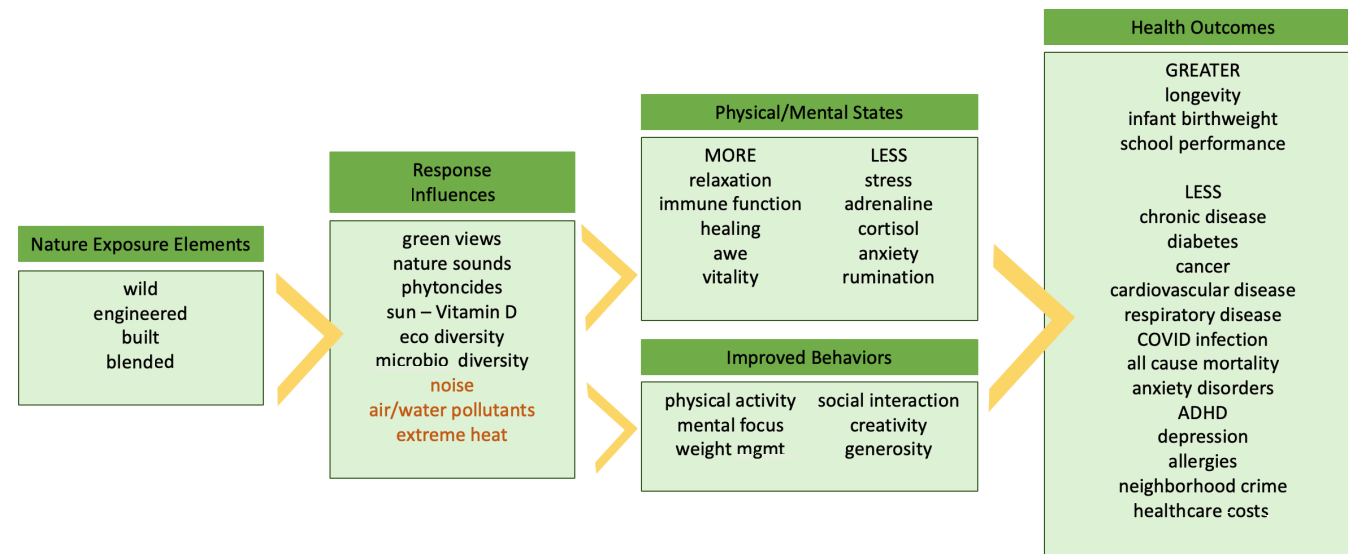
Nature Exposure Elements

wild
engineered
built
blended

Response Influences

green views
nature sounds
phytoncides
sun – Vitamin D
eco diversity
microbio diversity
noise
air/water pollutants
extreme heat

Physical/Mental States

| MORE | LESS |
|---|---|
| relaxation | stress |
| immune function | adrenaline |
| healing | cortisol |
| awe | anxiety |
| vitality | rumination |

Improved Behaviors

| physical activity | social interaction |
|---|---|
| mental focus | creativity |
| weight mgmt | generosity |

Health Outcomes

GREATER
longevity
infant birthweight
school performance

LESS
chronic disease
diabetes
cancer
cardiovascular disease
respiratory disease
COVID infection
all cause mortality
anxiety disorders
ADHD
depression
allergies
neighborhood crime
healthcare costs